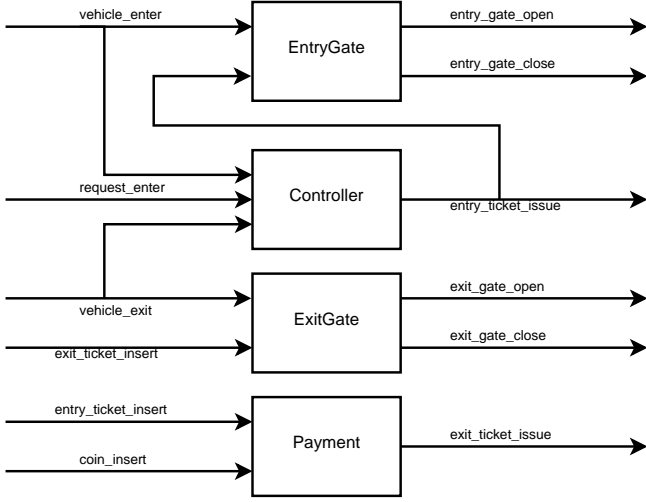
vehicle_enter

EntryGate

entry_gate_open

entry_gate_close

request_enter

Controller

entry_ticket_issue

vehicle_exit

ExitGate

exit_gate_open

exit_ticket_insert

exit_gate_close

entry_ticket_insert

Payment

exit_ticket_issue

coin_insert